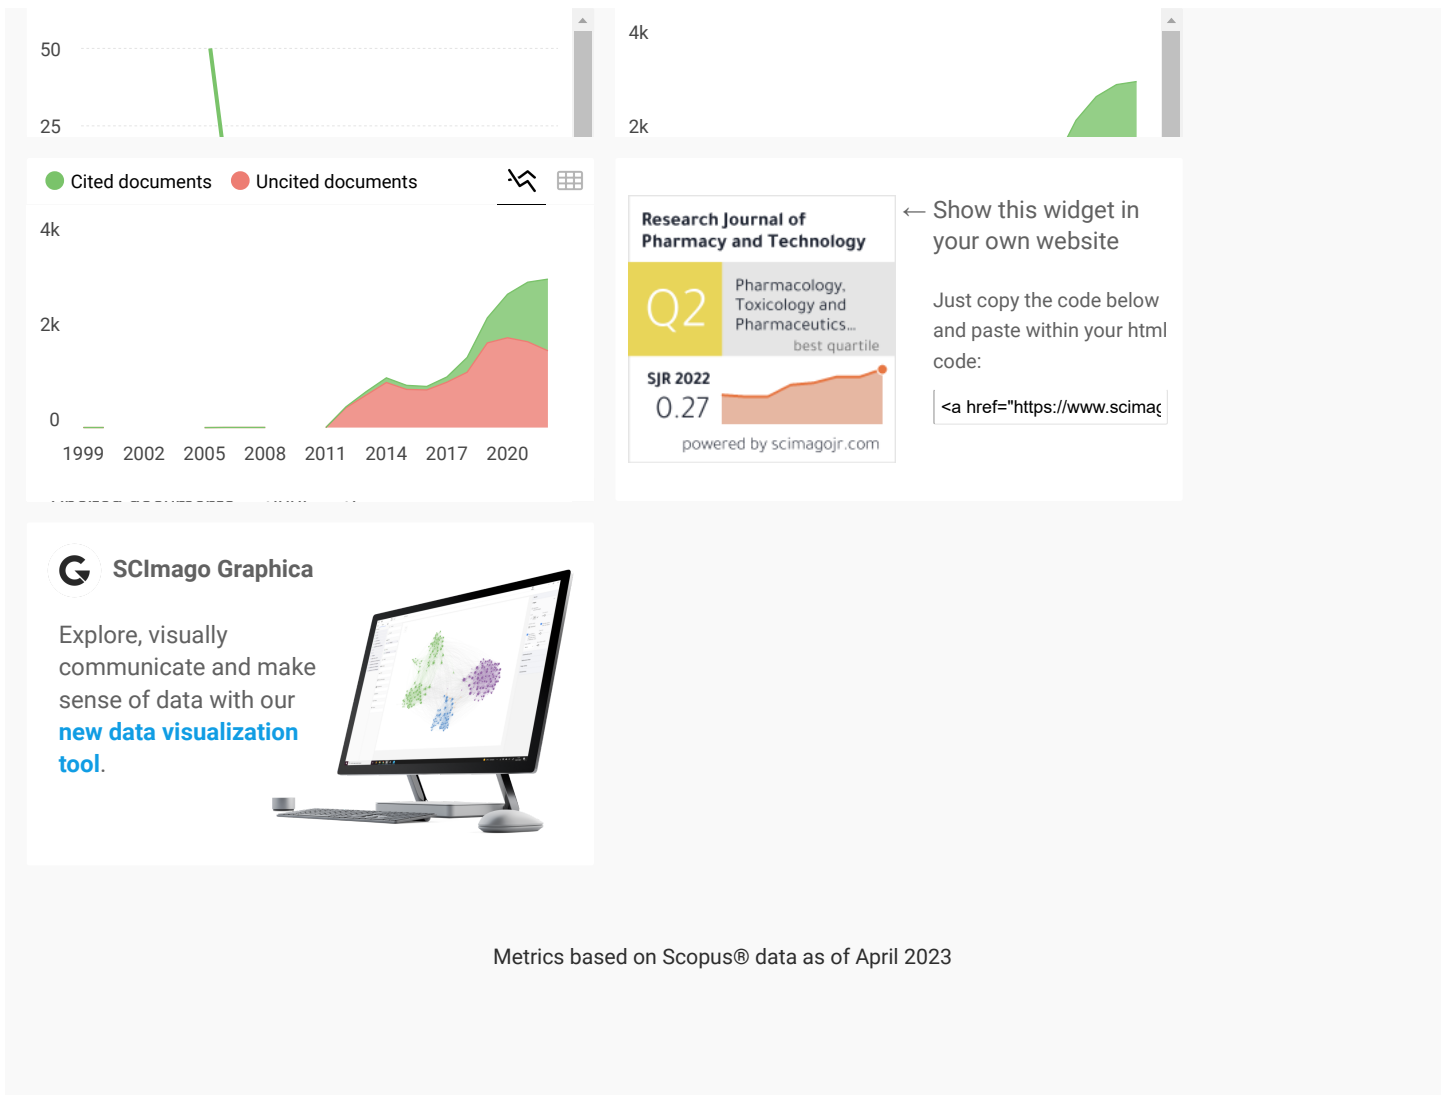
50

25

4k

2k

Cited documents Uncited documents

4k

2k

0

1999 2002 2005 2008 2011 2014 2017 2020

Research Journal of Pharmacy and Technology

Q2

Pharmacology, Toxicology and Pharmaceutics...

best quartile

SJR 2022

0.27

powered by scimagojr.com

← Show this widget in your own website

Just copy the code below and paste within your html code:

<a href="https://www.scimag

SCImago Graphica

Explore, visually communicate and make sense of data with our new data visualization tool.

Metrics based on Scopus® data as of April 2023